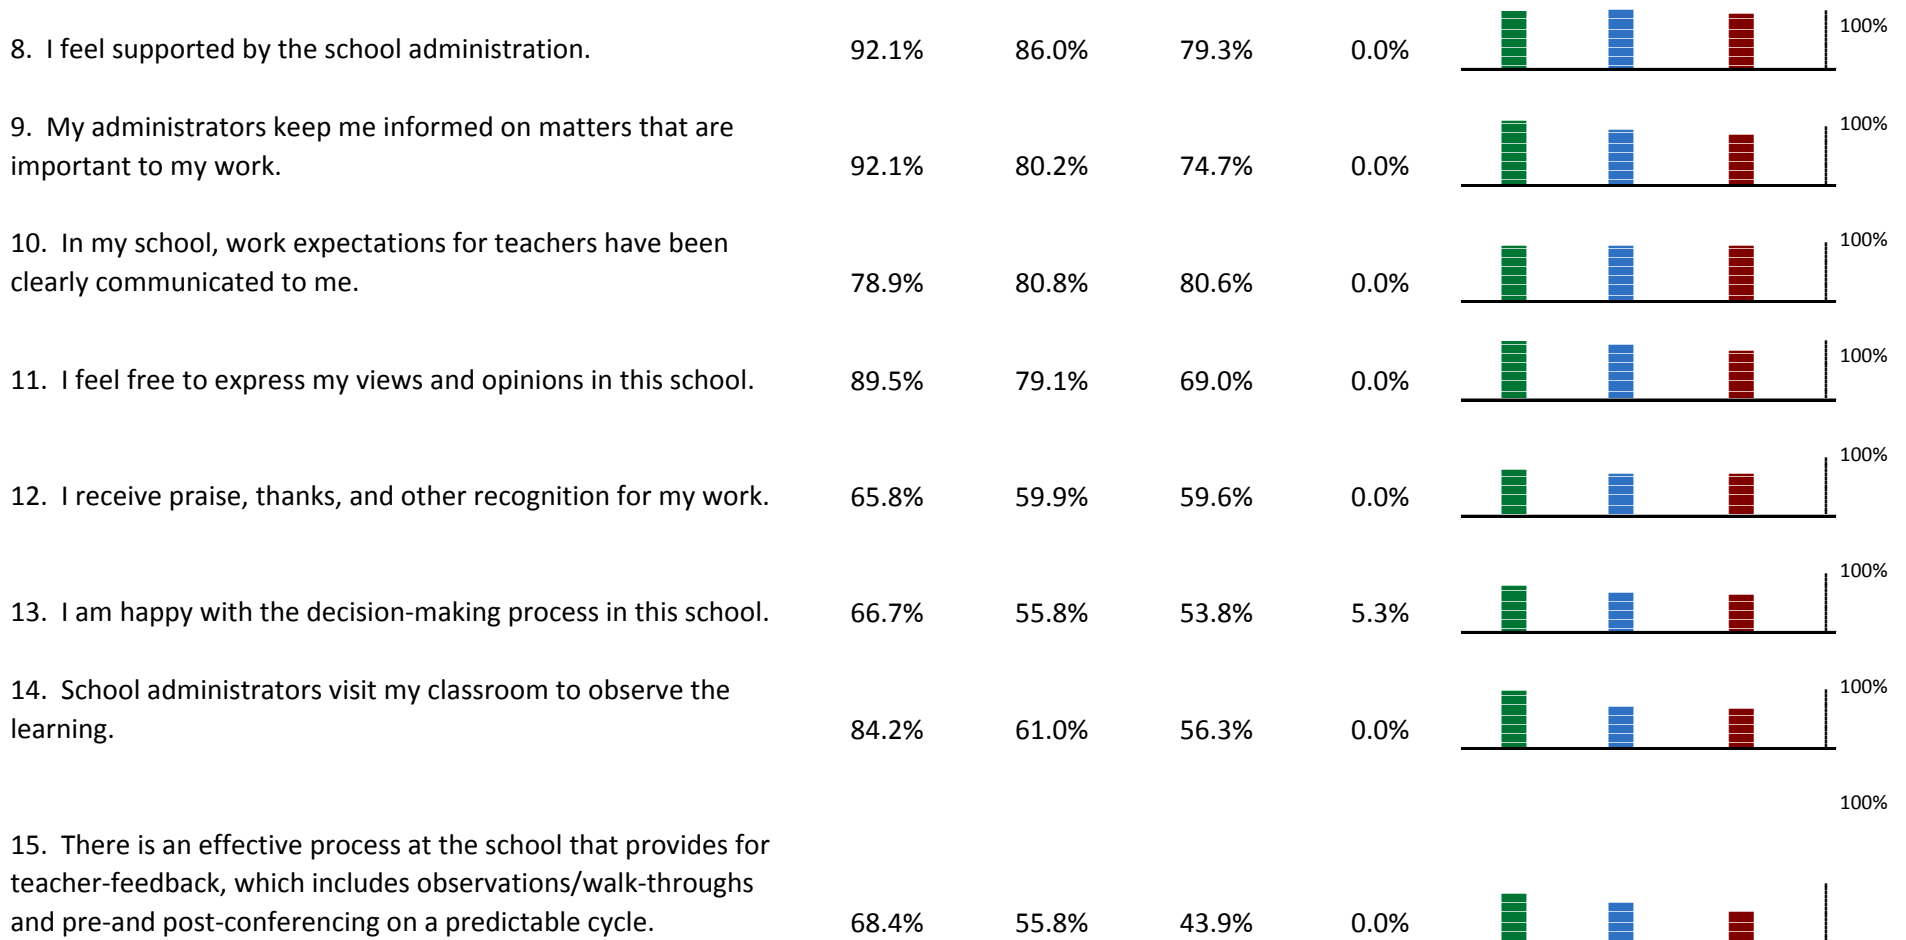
| | | | | | |
|---|---|---|---|---|---|
| 8. I feel supported by the school administration. | 92.1% | 86.0% | 79.3% | 0.0% | 100% |
| 9. My administrators keep me informed on matters that are important to my work. | 92.1% | 80.2% | 74.7% | 0.0% | 100% |
| 10. In my school, work expectations for teachers have been clearly communicated to me. | 78.9% | 80.8% | 80.6% | 0.0% | 100% |
| 11. I feel free to express my views and opinions in this school. | 89.5% | 79.1% | 69.0% | 0.0% | 100% |
| 12. I receive praise, thanks, and other recognition for my work. | 65.8% | 59.9% | 59.6% | 0.0% | 100% |
| 13. I am happy with the decision-making process in this school. | 66.7% | 55.8% | 53.8% | 5.3% | 100% |
| 14. School administrators visit my classroom to observe the learning. | 84.2% | 61.0% | 56.3% | 0.0% | 100% |
| 15. There is an effective process at the school that provides for teacher-feedback, which includes observations/walk-throughs and pre-and post-conferencing on a predictable cycle. | 68.4% | 55.8% | 43.9% | 0.0% | 100% |